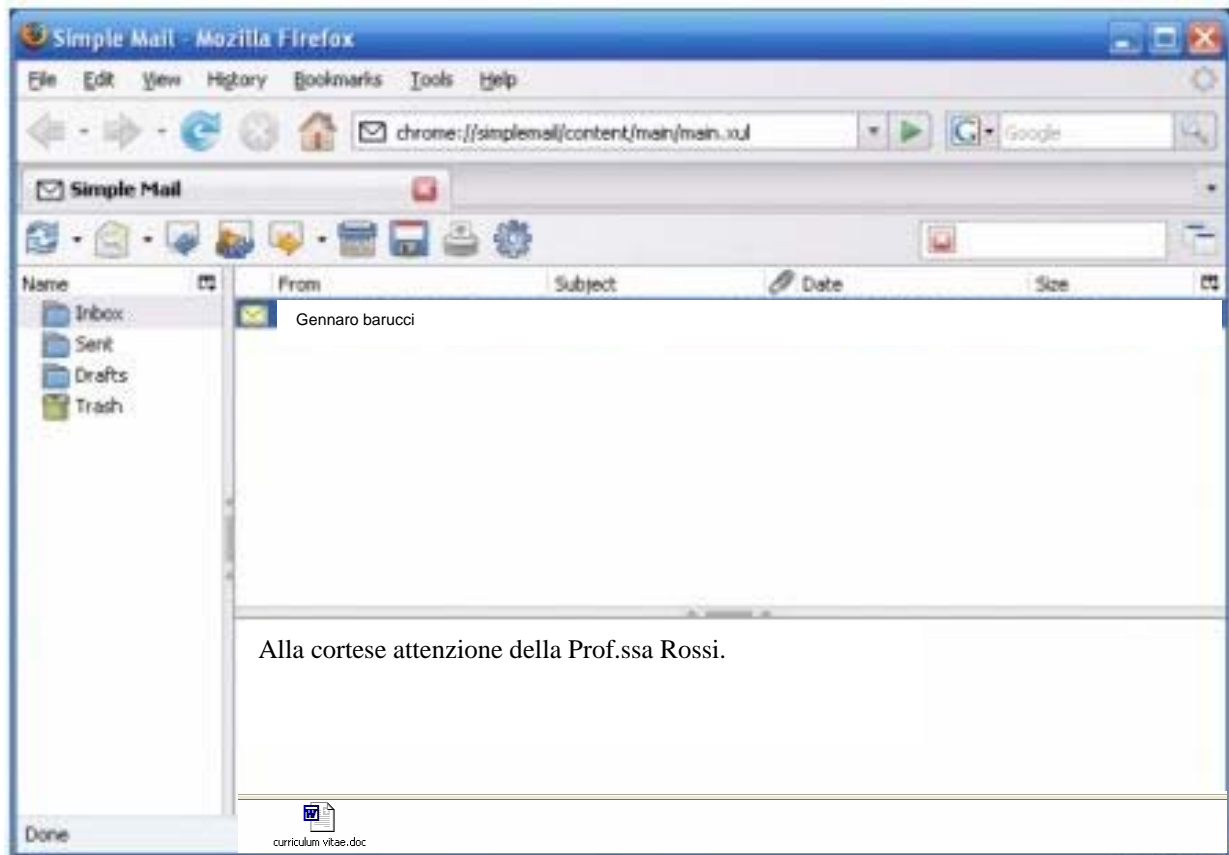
Simple Mail - Mozilla Firefox

File Edit View History Bookmarks Tools Help

chrome://simplemail/content/main/main.xul

Google

Simple Mail

Name

Inbox

Sent

Drafts

Trash

From | Subject | Date | Size

Gennaro barucci

Alla cortese attenzione della Prof.ssa Rossi.

curriculum vitae.doc

Done